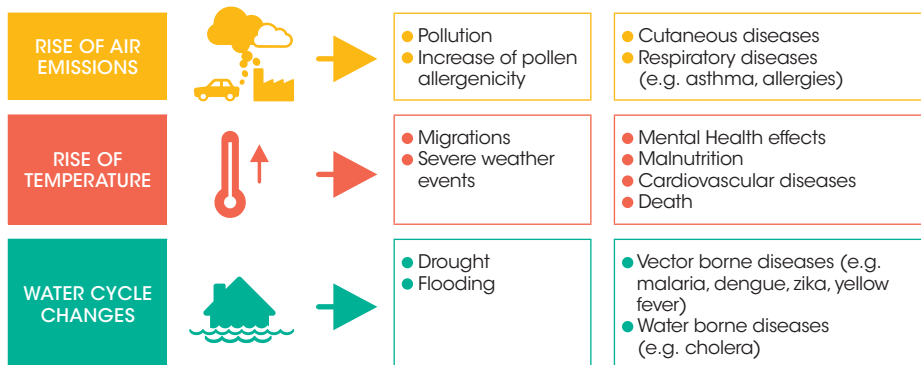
RISE OF AIR EMISSIONS

Pollution
Increase of pollen allergenicity

Cutaneous diseases
Respiratory diseases (e.g. asthma, allergies)

RISE OF TEMPERATURE

Migrations
Severe weather events

Mental Health effects
Malnutrition
Cardiovascular diseases
Death

WATER CYCLE CHANGES

Drought
Flooding

Vector borne diseases (e.g. malaria, dengue, zika, yellow fever)
Water borne diseases (e.g. cholera)